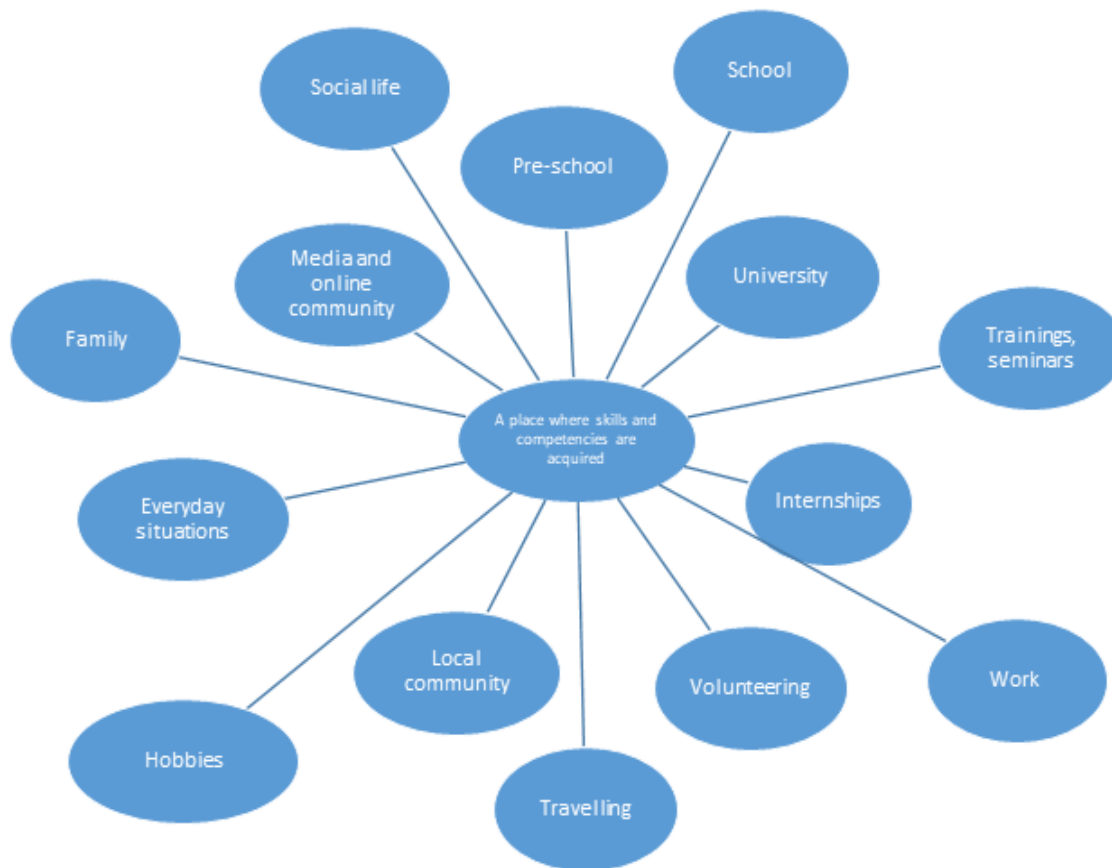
Social life

School

Pre-school

Media and online community

University

Family

Trainings, seminars

A place where skills and competencies are acquired

Everyday situations

Internships

Local community

Volunteering

Work

Hobbies

Travelling